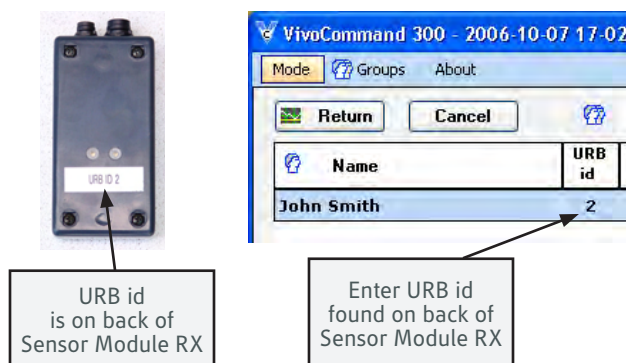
URB ID 2

VivoCommand 300 - 2006-10-07 17-02

Mode Groups About

Return Cancel

| Name | URB id |
|---|---|
| John Smith | 2 |

URB id is on back of Sensor Module RX

Enter URB id found on back of Sensor Module RX